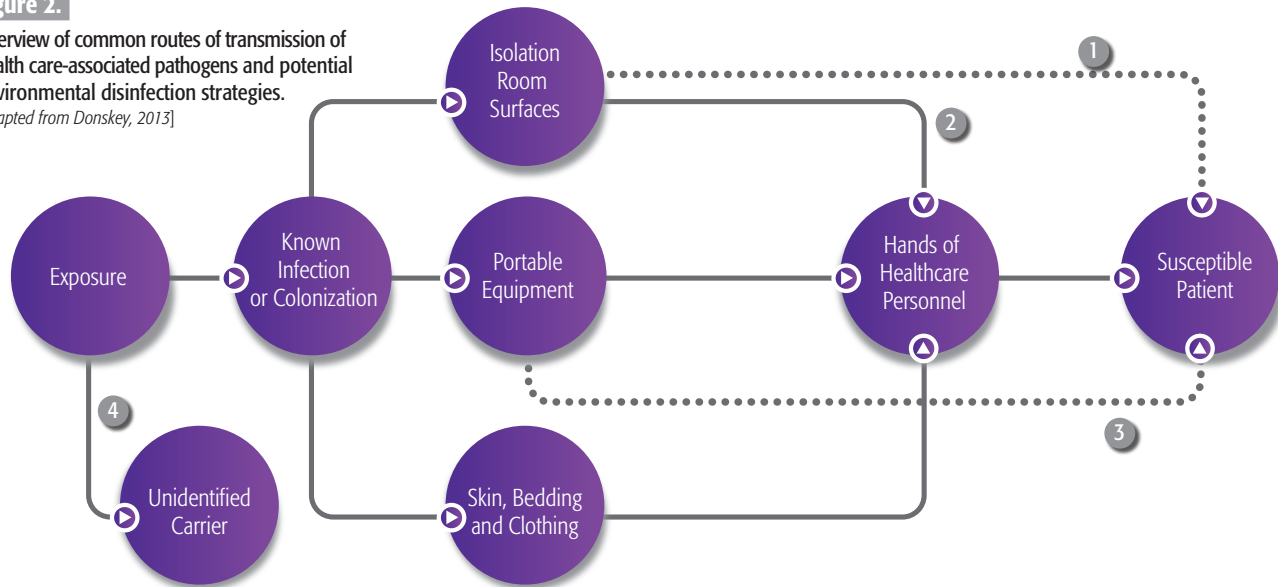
gure 2.

erview of common routes of transmission of alth care-associated pathogens and potential vironmental disinfection strategies.
apted from Donskey, 2013]

Isolation Room Surfaces

1

2

Exposure

Known Infection or Colonization

Portable Equipment

Hands of Healthcare Personnel

Susceptible Patient

4

3

Unidentified Carrier

Skin, Bedding and Clothing